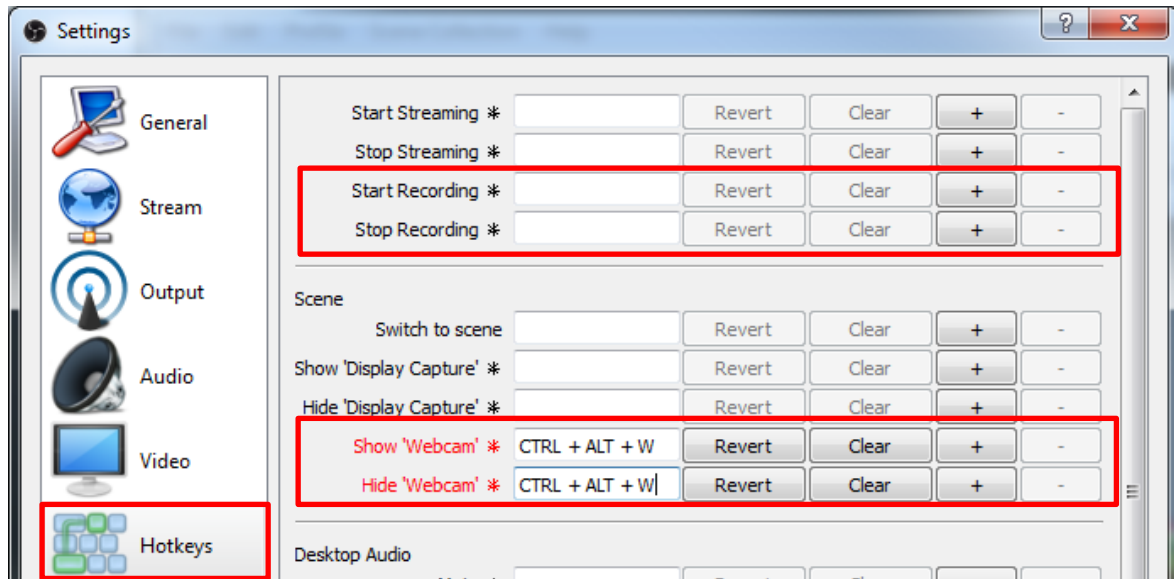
Settings

?

X

General

Stream

Output

Audio

Video

Hotkeys

| | | | | |
|---|---|---|---|---|
| Start Streaming ✳ | | Revert | Clear | + | - |
| Stop Streaming ✳ | | Revert | Clear | + | - |
| Start Recording ✳ | | Revert | Clear | + | - |
| Stop Recording ✳ | | Revert | Clear | + | - |

Scene

| | | | | | |
|---|---|---|---|---|---|
| Switch to scene | | Revert | Clear | + | - |
| Show 'Display Capture' ✳ | | Revert | Clear | + | - |
| Hide 'Display Capture' ✳ | | Revert | Clear | + | - |
| Show 'Webcam' ✳ | CTRL + ALT + W | Revert | Clear | + | - |
| Hide 'Webcam' ✳ | CTRL + ALT + W | Revert | Clear | + | - |

Desktop Audio